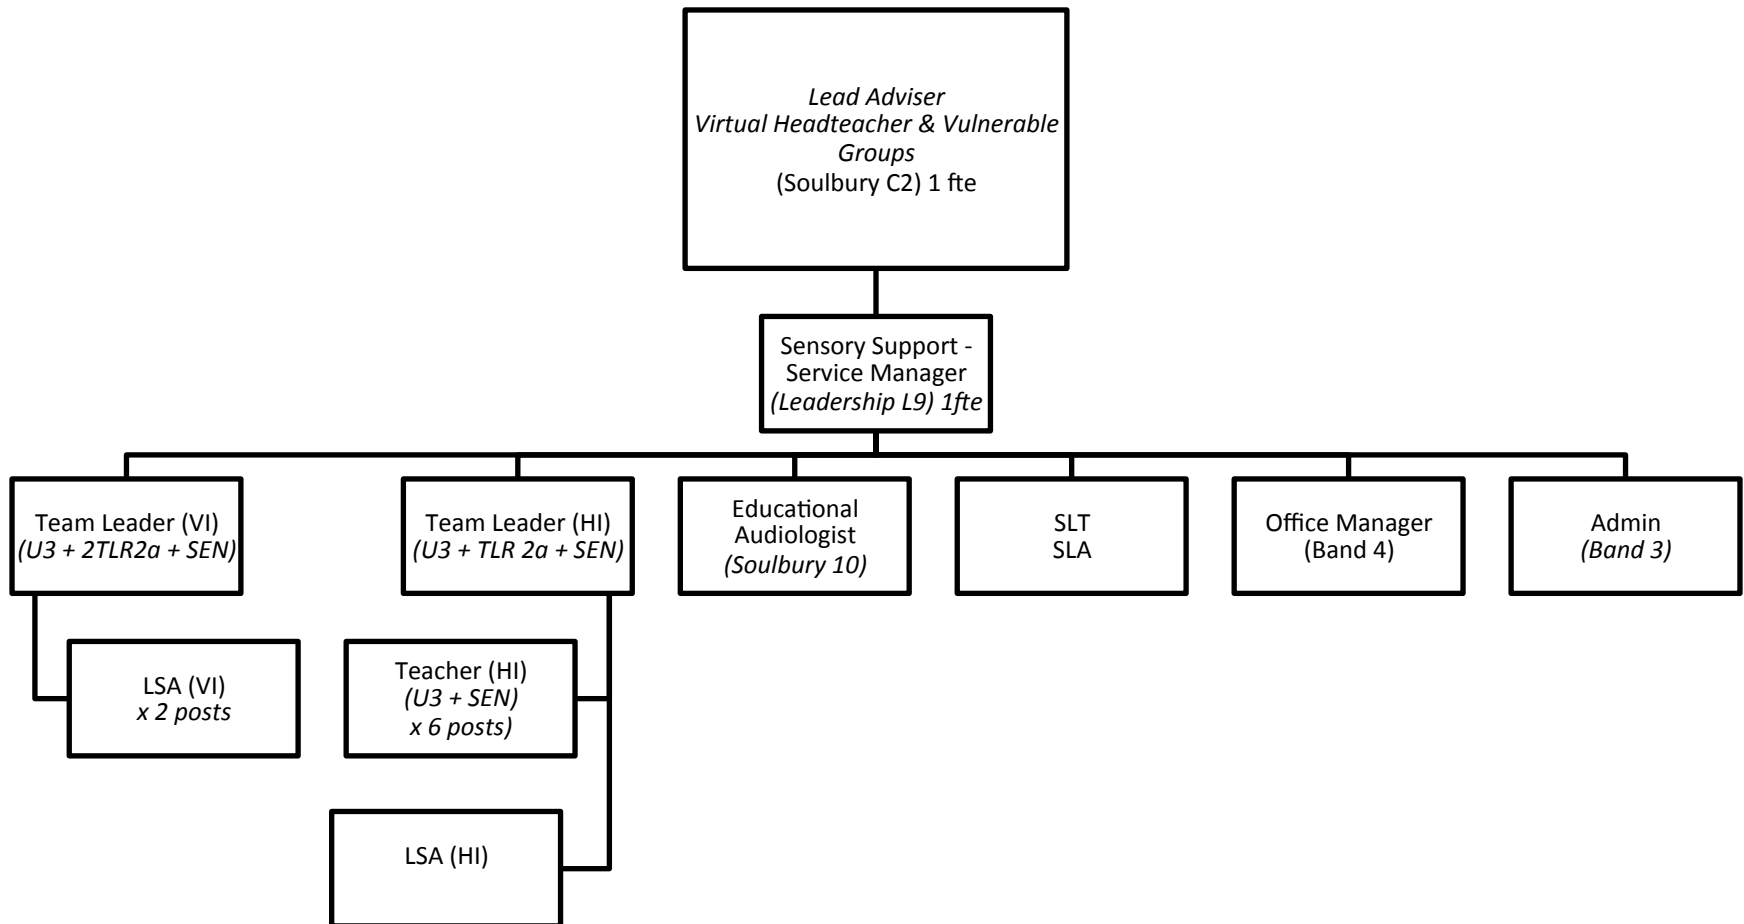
Lead Adviser
Virtual Headteacher & Vulnerable Groups
(Soulbury C2) 1 fte

Sensory Support - Service Manager
(Leadership L9) 1fte

Team Leader (VI)
(U3 + 2TLR2a + SEN)

Team Leader (HI)
(U3 + TLR 2a + SEN)

Educational Audiologist
(Soulbury 10)

SLT
SLA

Office Manager
(Band 4)

Admin
(Band 3)

LSA (VI)
x 2 posts

Teacher (HI)
(U3 + SEN)
x 6 posts)

LSA (HI)